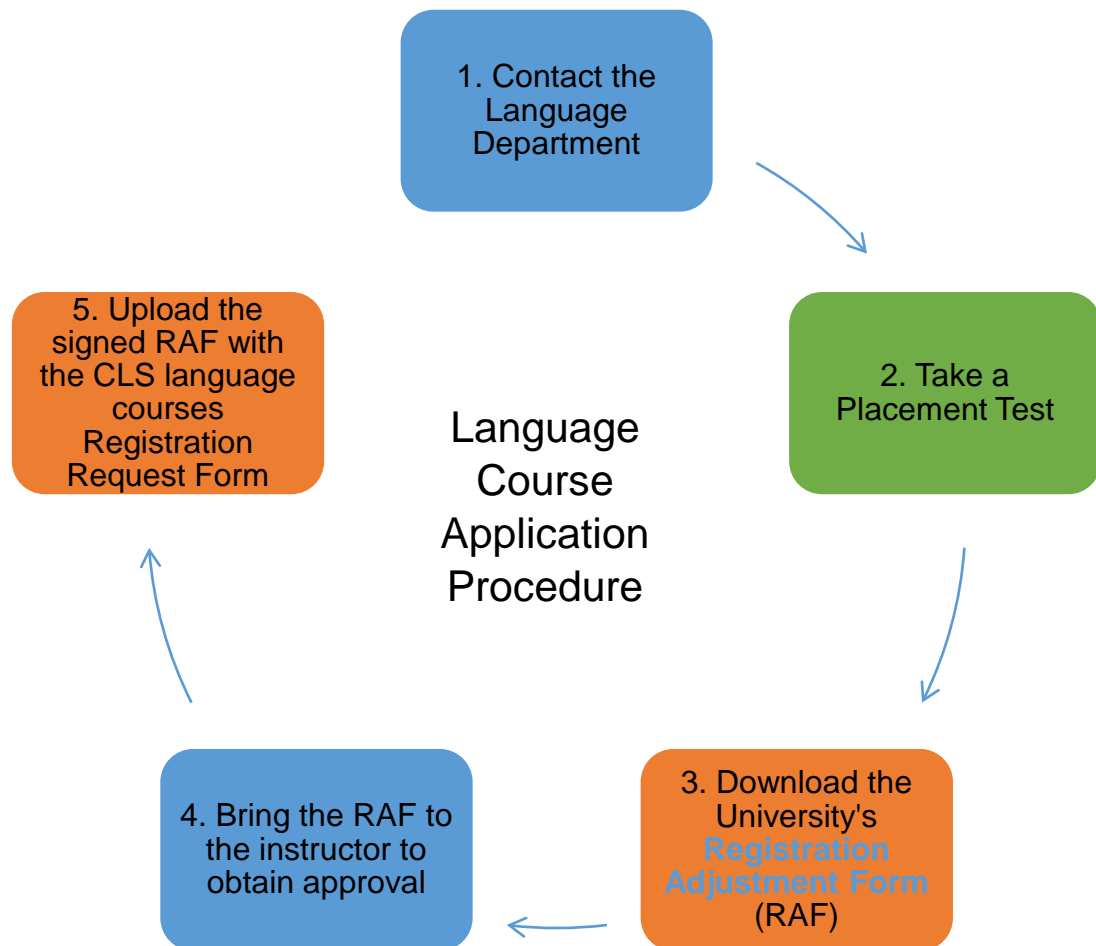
1. Contact the Language Department

2. Take a Placement Test

3. Download the University's Registration Adjustment Form (RAF)

4. Bring the RAF to the instructor to obtain approval

5. Upload the signed RAF with the CLS language courses Registration Request Form

Language Course Application Procedure